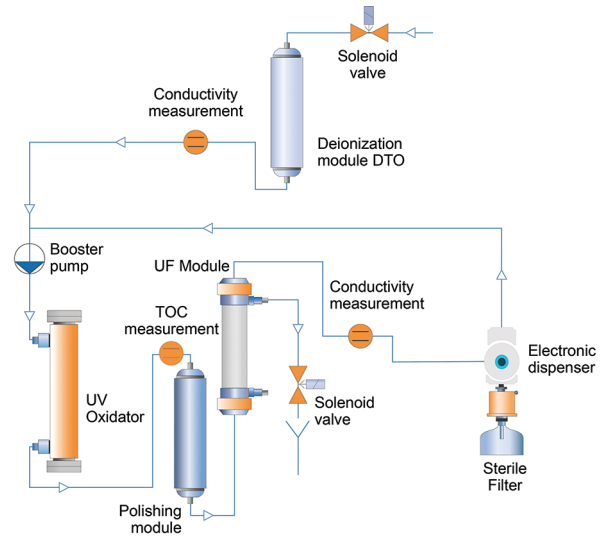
Solenoid valve

Conductivity measurement

Deionization module DTO

Booster pump

UF Module

TOC measurement

Conductivity measurement

Electronic dispenser

UV Oxidator

Solenoid valve

Sterile Filter

Polishing module